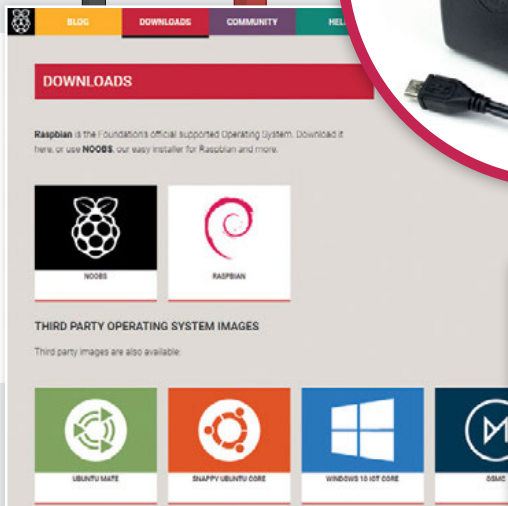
BLOG DOWNLOADS COMMUNITY HEL

DOWNLOADS

Raspbian is the Foundation's official supported Operating System. Download it here, or use NOOBS, our easy installer for Raspbian and more.

NOOBS

RASPBIAN

THIRD PARTY OPERATING SYSTEM IMAGES

Third party images are also available:

UBUNTU MATE

SNAPPY UBUNTU CORE

WINDOWS 10 IOT CORE

OSMC